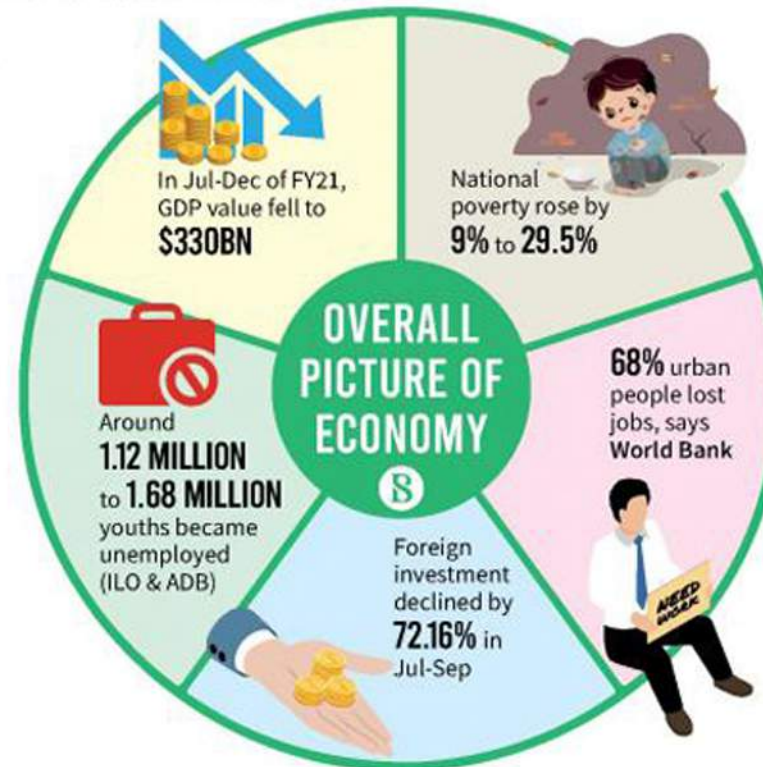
OVERALL PICTURE OF ECONOMY

In Jul-Dec of FY21, GDP value fell to $330BN

National poverty rose by 9% to 29.5%

68% urban people lost jobs, says World Bank

NEED WORK

Foreign investment declined by 72.16% in Jul-Sep

Around 1.12 MILLION to 1.68 MILLION youths became unemployed (ILO & ADB)

S